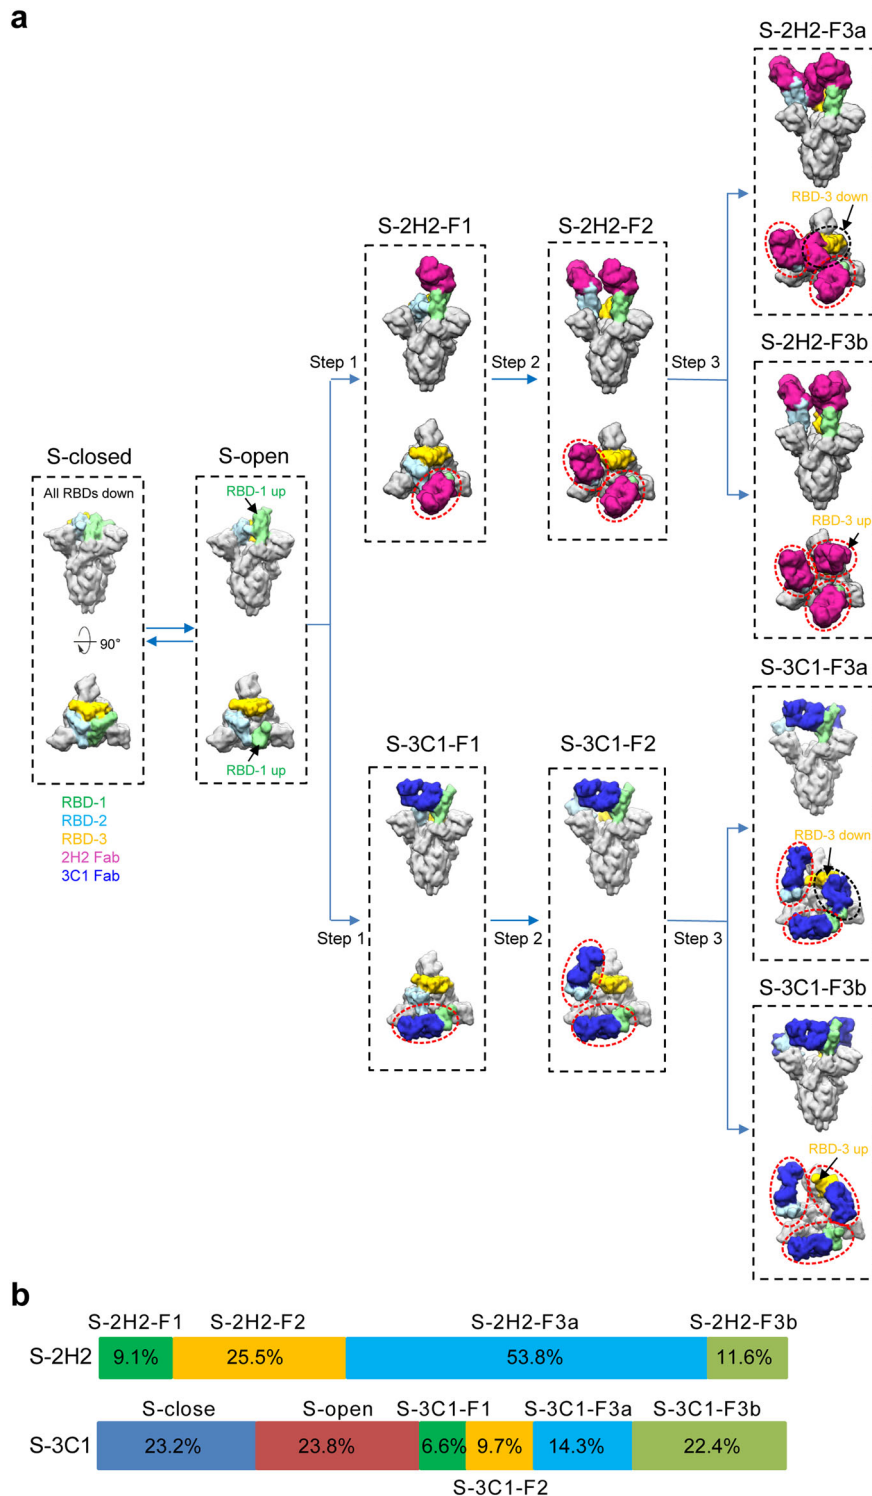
a

S-closed
All RBDs down
90°

S-open
RBD-1 up
RBD-1 up

RBD-1
RBD-2
RBD-3
2H2 Fab
3C1 Fab

Step 1
S-2H2-F1
Step 2
S-2H2-F2
Step 3
S-2H2-F3a
RBD-3 down
S-2H2-F3b
RBD-3 up

Step 1
S-3C1-F1
Step 2
S-3C1-F2
Step 3
S-3C1-F3a
RBD-3 down
S-3C1-F3b
RBD-3 up

b

| | S-2H2-F1 | S-2H2-F2 | S-2H2-F3a | S-2H2-F3b |
|---|---|---|---|---|
| S-2H2 | 9.1% | 25.5% | 53.8% | 11.6% |

| | S-close | S-open | S-3C1-F1 | S-3C1-F2 | S-3C1-F3a | S-3C1-F3b |
|---|---|---|---|---|---|---|
| S-3C1 | 23.2% | 23.8% | 6.6% | 9.7% | 14.3% | 22.4% |